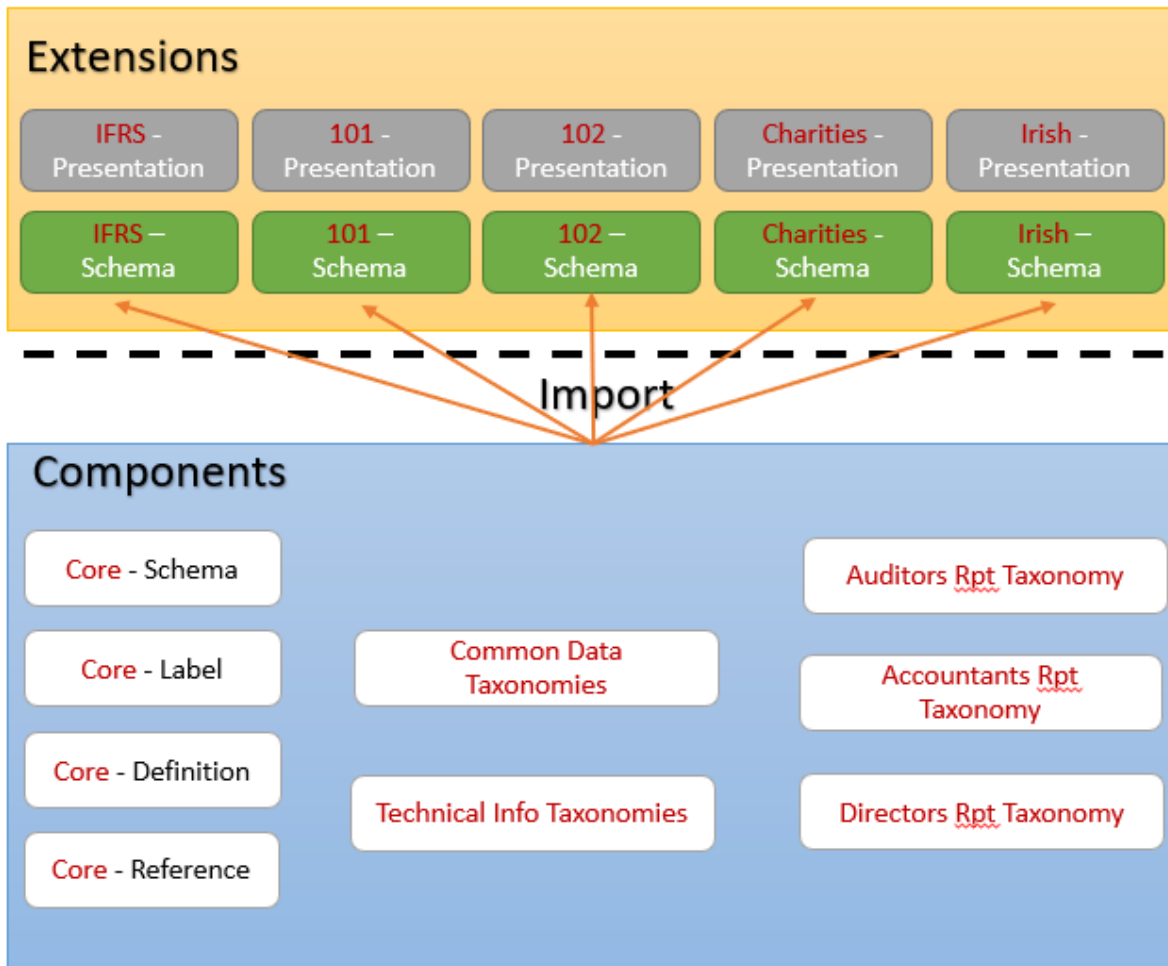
Extensions

IFRS - Presentation

101 - Presentation

102 - Presentation

Charities - Presentation

Irish - Presentation

IFRS – Schema

101 – Schema

102 – Schema

Charities - Schema

Irish – Schema

Import

Components

Core - Schema

Core - Label

Core - Definition

Core - Reference

Common Data Taxonomies

Technical Info Taxonomies

Auditors Rpt Taxonomy

Accountants Rpt Taxonomy

Directors Rpt Taxonomy